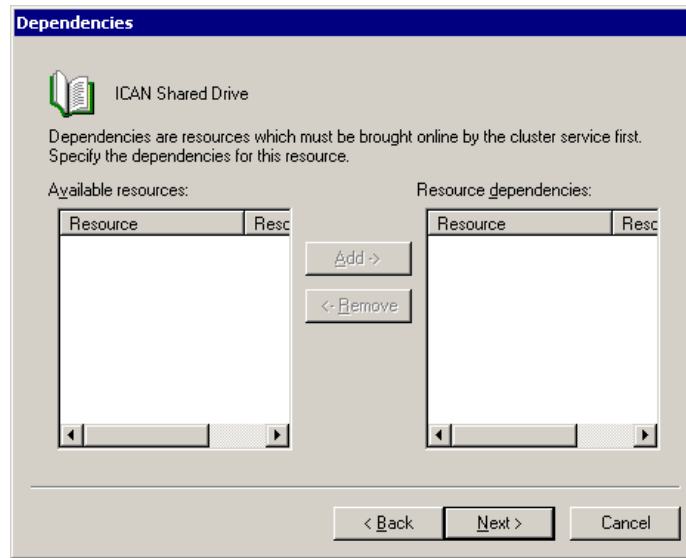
Dependencies

ICAN Shared Drive

Dependencies are resources which must be brought online by the cluster service first. Specify the dependencies for this resource.

Available resources:

| Resource | Resc |
|---|---|

Add ->

<- Remove

Resource dependencies:

| Resource | Resc |
|---|---|

< Back

Next >

Cancel